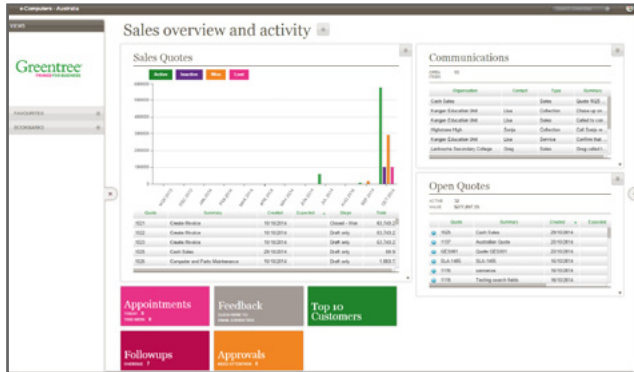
e-Computers - Australia

VIEWS

Greentree
THINGS FOR BUSINESS

FAVOURITES

BOOKMARKS

Sales overview and activity

Sales Quotes

Active Inactive Won Lost

| Quote | Summary | Created | Expected | Stage | Total |
|---|---|---|---|---|---|
| 1021 | Create Invoice | 10/10/2014 | | Closed - Won | 63,743.2 |
| 1022 | Create Invoice | 10/10/2014 | | Draft only | 63,743.2 |
| 1023 | Create Invoice | 10/10/2014 | | Draft only | 63,743.2 |
| 1025 | Cash Sales | 20/10/2014 | | Draft only | 58.9 |
| 1026 | Computer and Parts Maintenance | 10/10/2014 | | Draft only | 1,869.7 |

Communications

OPEN 10
ITEMS

| Organization | Contact | Type | Summary |
|---|---|---|---|
| Cash Sales | | Sales | Quote 1025 |
| Kangee Education Unit | Lisa | Collection | Chase up on |
| Kangee Education Unit | Lisa | Sales | Called to con |
| Highview High | Sonja | Collection | Call Sonja re |
| Kangee Education Unit | Lisa | Service | Confirm Kan |
| Lanbourne Secondary College | Greg | Sales | Greg called t |

Open Quotes

ACTIVE 24
VALUE $477,897.55

| Quote | Summary | Created | Expected |
|---|---|---|---|
| 1025 | Cash Sales | 29/10/2014 | |
| 1137 | Australian Quote | 29/10/2014 | |
| GES001 | Quote GES001 | 29/10/2014 | |
| SLA-1465 | SLA 1465 | 16/10/2014 | |
| SLA-1465 | SLA 1465 | 16/10/2014 | |
| 1116 | cameras | 16/10/2014 | |
| 1115 | Testing search fields | 16/10/2014 | |

Appointments
TODAY 0
THIS WEEK 0

Feedback
CLICK HERE TO
EMAIL GREENTREE

Top 10 Customers

Followups
OVERDUE 7

Approvals
NEED ATTENTION 0